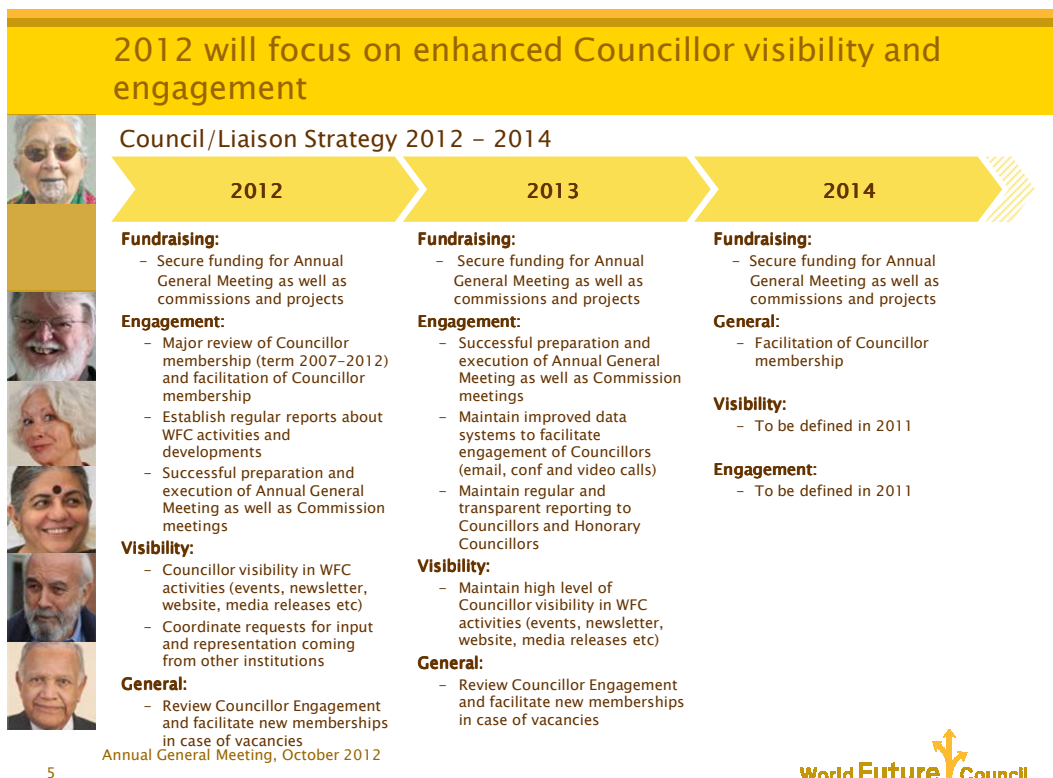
2012 will focus on enhanced Councillor visibility and engagement

Council/Liaison Strategy 2012 - 2014

2012

Fundraising:
- Secure funding for Annual General Meeting as well as commissions and projects

Engagement:
- Major review of Councillor membership (term 2007-2012) and facilitation of Councillor membership
- Establish regular reports about WFC activities and developments
- Successful preparation and execution of Annual General Meeting as well as Commission meetings

Visibility:
- Councillor visibility in WFC activities (events, newsletter, website, media releases etc)
- Coordinate requests for input and representation coming from other institutions

General:
- Review Councillor Engagement and facilitate new memberships in case of vacancies

2013

Fundraising:
- Secure funding for Annual General Meeting as well as commissions and projects

Engagement:
- Successful preparation and execution of Annual General Meeting as well as Commission meetings
- Maintain improved data systems to facilitate engagement of Councillors (email, conf and video calls)
- Maintain regular and transparent reporting to Councillors and Honorary Councillors

Visibility:
- Maintain high level of Councillor visibility in WFC activities (events, newsletter, website, media releases etc)

General:
- Review Councillor Engagement and facilitate new memberships in case of vacancies

2014

Fundraising:
- Secure funding for Annual General Meeting as well as commissions and projects

General:
- Facilitation of Councillor membership

Visibility:
- To be defined in 2011

Engagement:
- To be defined in 2011

Annual General Meeting, October 2012

5

World Future Council